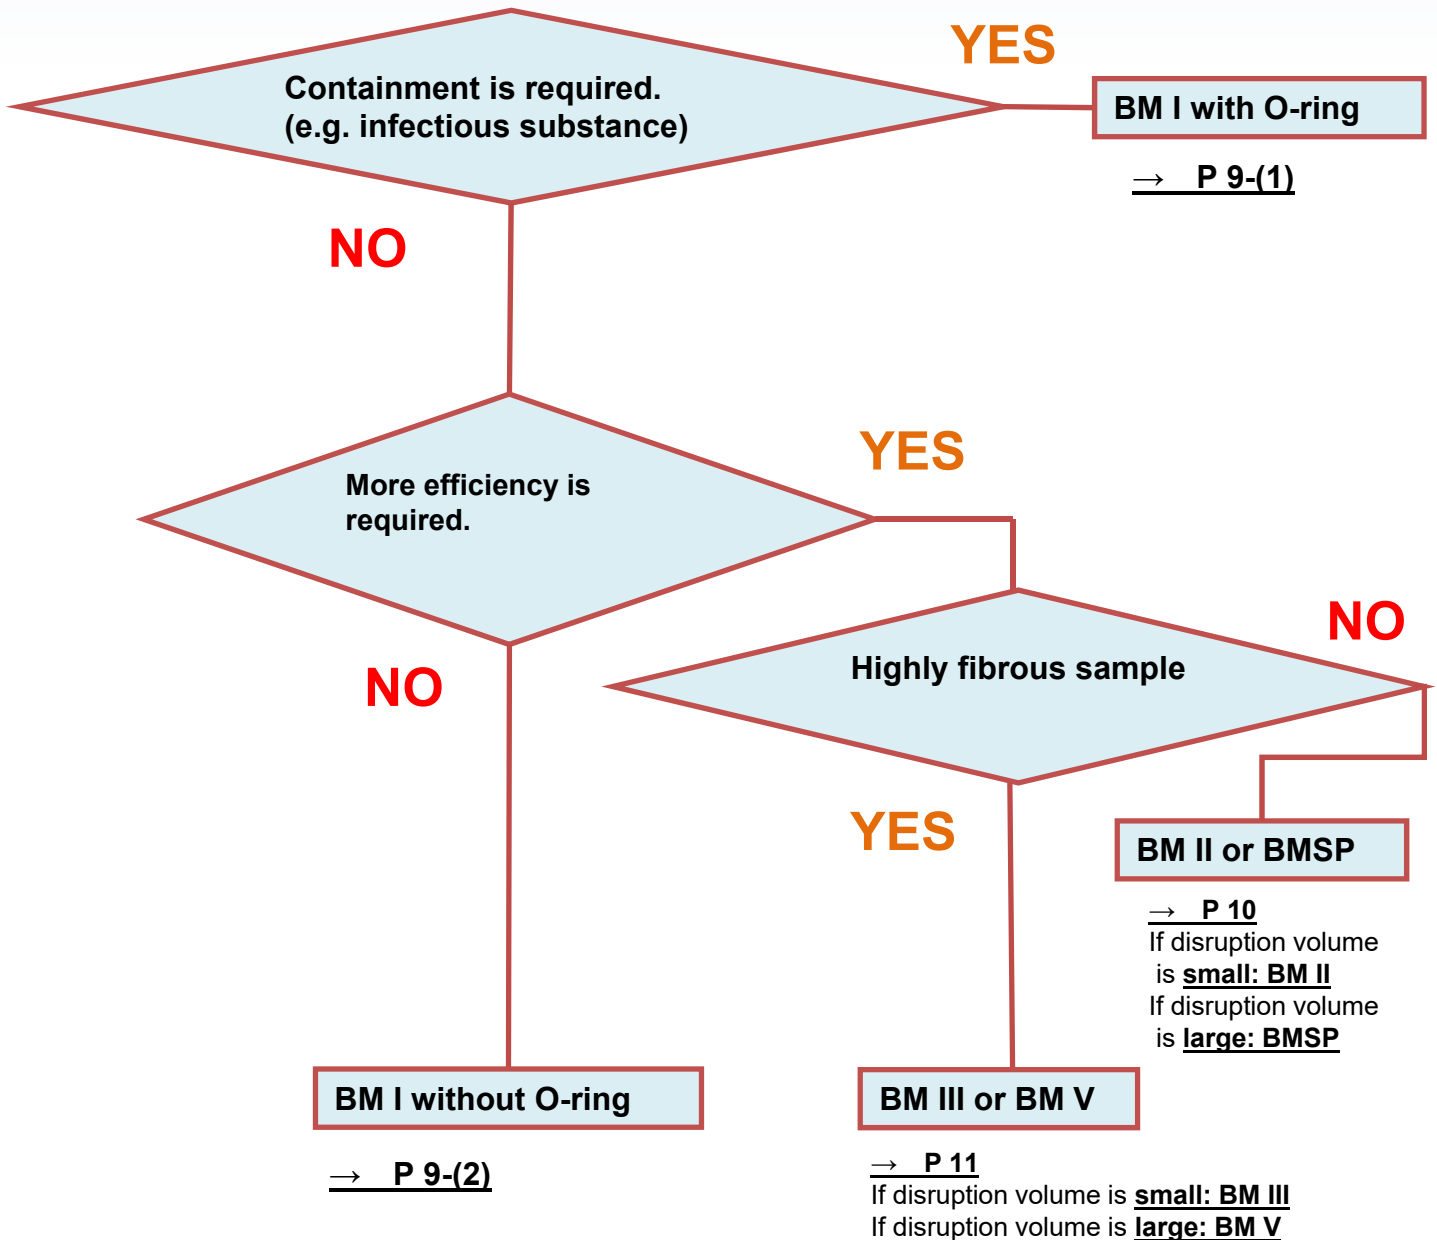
Containment is required.
(e.g. infectious substance)

YES

BM I with O-ring

→ P 9-(1)

NO

More efficiency is required.

YES

Highly fibrous sample

NO

NO

YES

BM II or BMSP

→ P 10
If disruption volume is small: BM II
If disruption volume is large: BMSP

BM I without O-ring

→ P 9-(2)

BM III or BM V

→ P 11
If disruption volume is small: BM III
If disruption volume is large: BM V